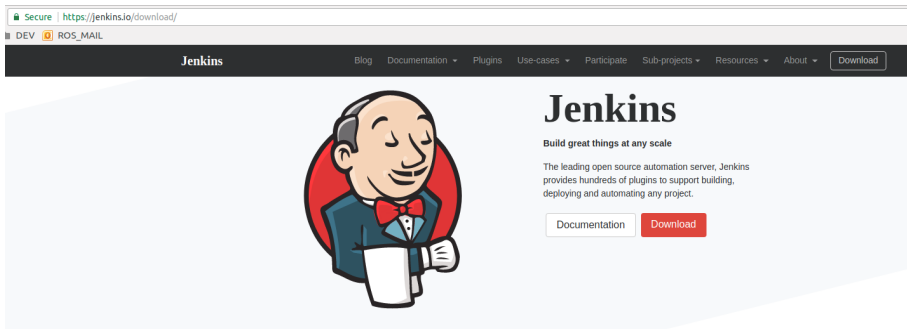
Secure | https://jenkins.io/download/

DEV ROS_MAIL

Jenkins Blog Documentation Plugins Use-cases Participate Sub-projects Resources About Download

Jenkins

Build great things at any scale

The leading open source automation server, Jenkins provides hundreds of plugins to support building, deploying and automating any project.

Documentation Download